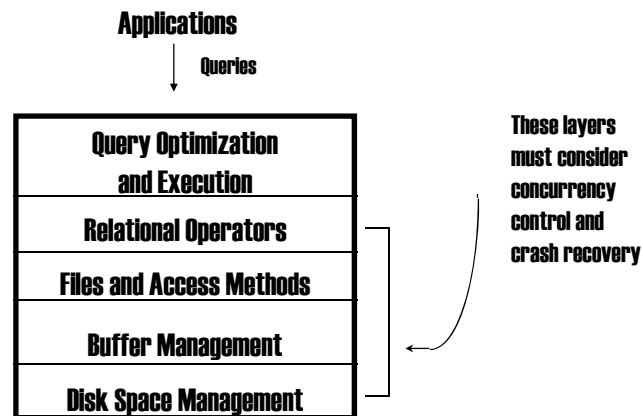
Applications

Queries

Query Optimization and Execution

Relational Operators

Files and Access Methods

Buffer Management

Disk Space Management

These layers must consider concurrency control and crash recovery